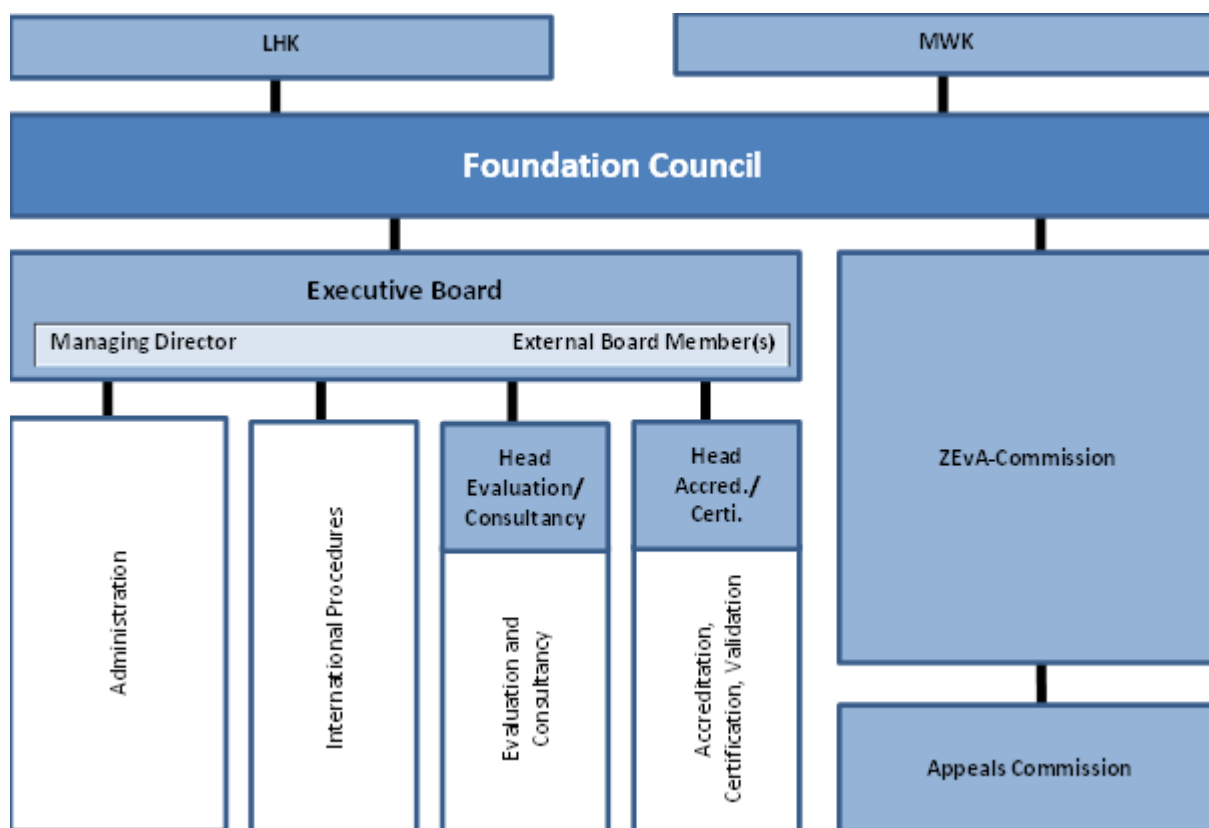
LHK

MWK

Foundation Council

Executive Board

Managing Director

External Board Member(s)

Administration

International Procedures

Head Evaluation/ Consultancy

Evaluation and Consultancy

Head Accred./ Certi.

Accreditation, Certification, Validation

ZEvA-Commission

Appeals Commission